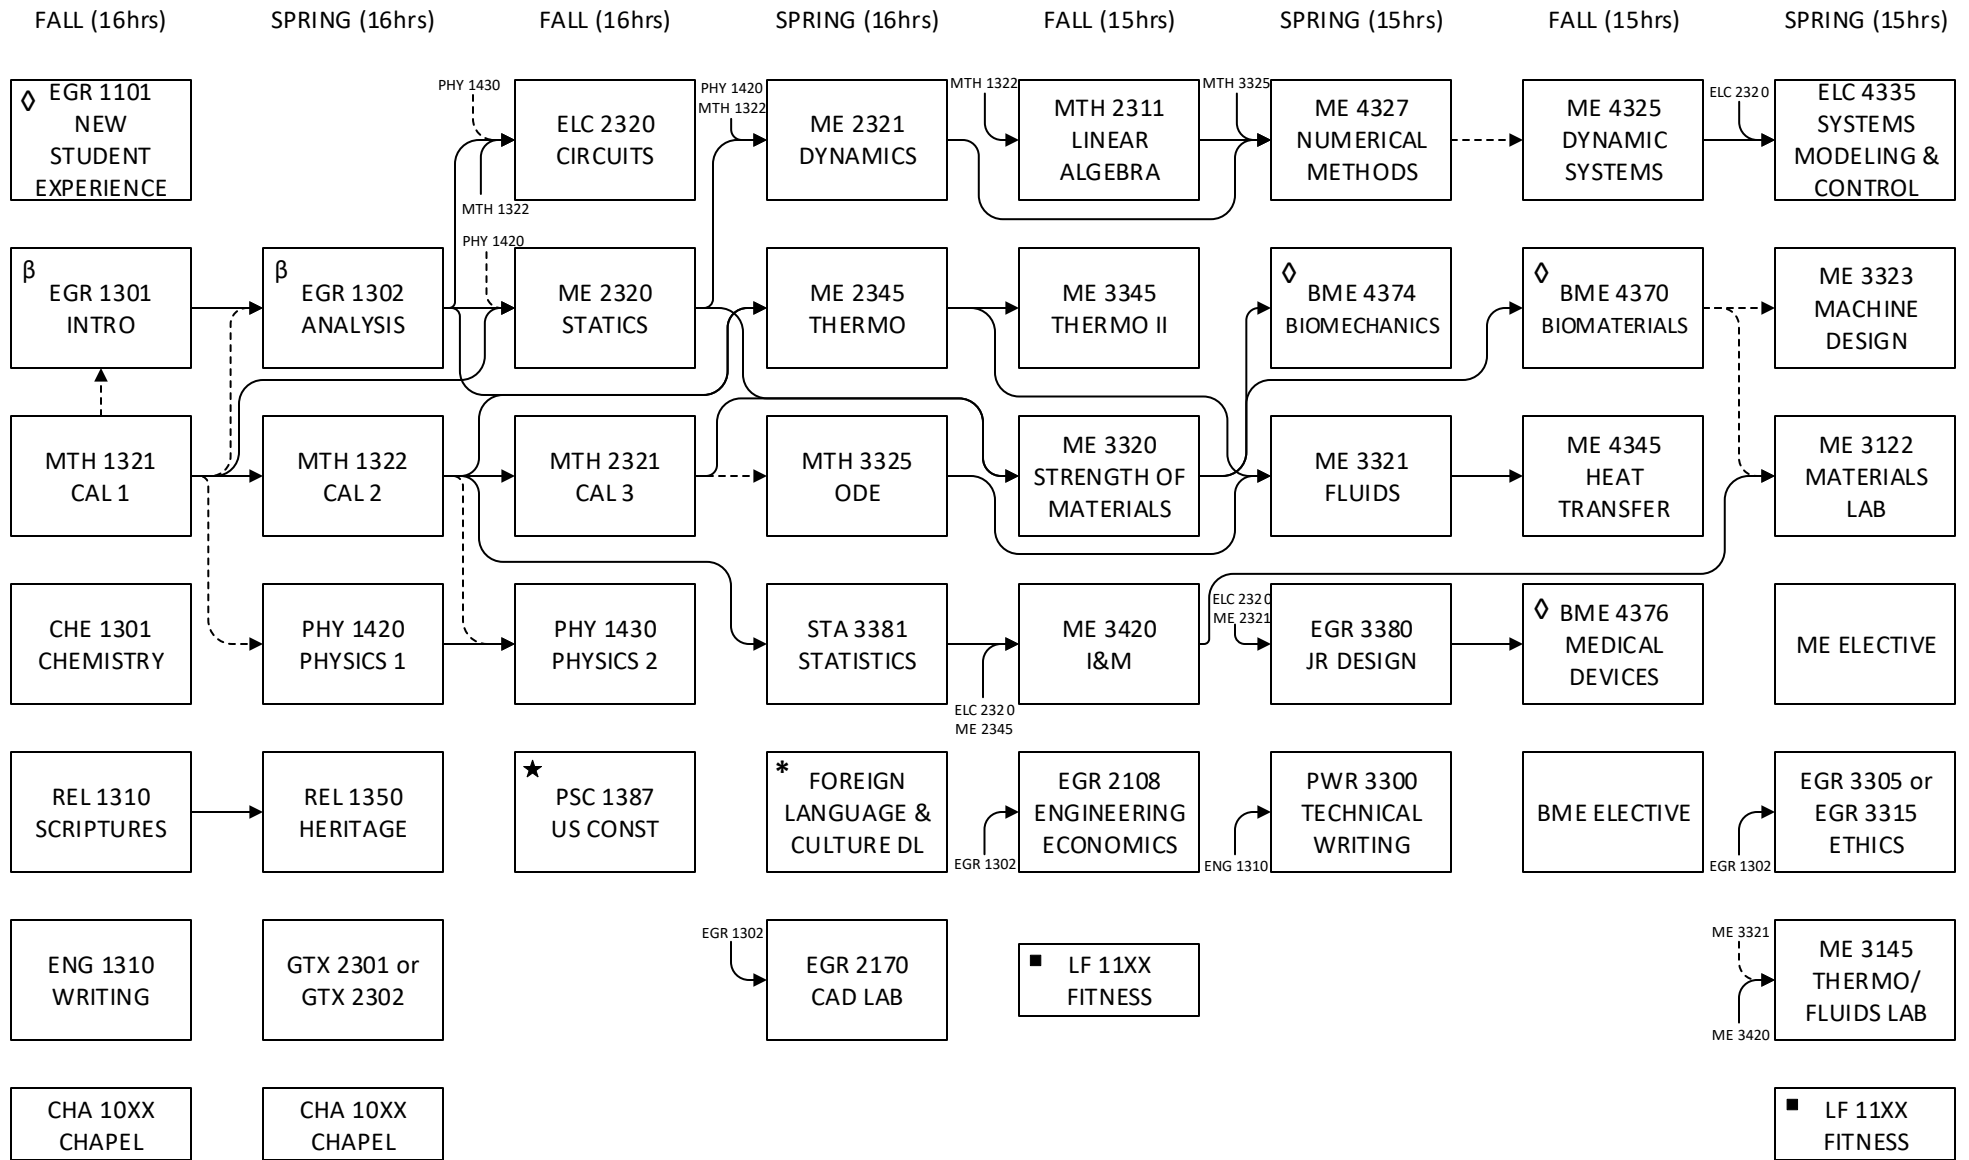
FALL (16hrs)

◊ EGR 1101 NEW STUDENT EXPERIENCE

β EGR 1301 INTRO

MTH 1321 CAL 1

CHE 1301 CHEMISTRY

REL 1310 SCRIPTURES

ENG 1310 WRITING

CHA 10XX CHAPEL

SPRING (16hrs)

β EGR 1302 ANALYSIS

MTH 1322 CAL 2

PHY 1420 PHYSICS 1

REL 1350 HERITAGE

GTX 2301 or GTX 2302

CHA 10XX CHAPEL

FALL (16hrs)

PHY 1430

ELC 2320 CIRCUITS

MTH 1322

PHY 1420

ME 2320 STATICS

MTH 2321 CAL 3

PHY 1430 PHYSICS 2

★ PSC 1387 US CONST

SPRING (16hrs)

PHY 1420
MTH 1322

ME 2321 DYNAMICS

ME 2345 THERMO

MTH 3325 ODE

STA 3381 STATISTICS

* FOREIGN LANGUAGE & CULTURE DL

EGR 1302

EGR 2170 CAD LAB

FALL (15hrs)

MTH 1322

MTH 2311 LINEAR ALGEBRA

ME 3345 THERMO II

ME 3320 STRENGTH OF MATERIALS

ME 3420 I&M

ELC 2320
ME 2345

EGR 1302

EGR 2108 ENGINEERING ECONOMICS

■ LF 11XX FITNESS

SPRING (15hrs)

MTH 3325

ME 4327 NUMERICAL METHODS

◊ BME 4374 BIOMECHANICS

ME 3321 FLUIDS

ELC 2320
ME 2321

EGR 3380 JR DESIGN

ENG 1310

PWR 3300 TECHNICAL WRITING

FALL (15hrs)

ME 4325 DYNAMIC SYSTEMS

◊ BME 4370 BIOMATERIALS

ME 4345 HEAT TRANSFER

◊ BME 4376 MEDICAL DEVICES

BME ELECTIVE

SPRING (15hrs)

ELC 2320

ELC 4335 SYSTEMS MODELING & CONTROL

ME 3323 MACHINE DESIGN

ME 3122 MATERIALS LAB

ME ELECTIVE

EGR 1302

EGR 3305 or EGR 3315 ETHICS

ME 3321

ME 3145 THERMO/ FLUIDS LAB

ME 3420

■ LF 11XX FITNESS